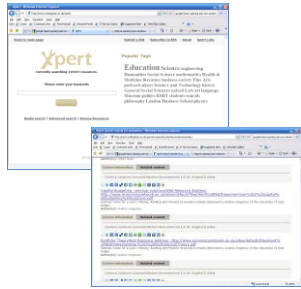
Xpert

Currently searching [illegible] resources

Please enter your keywords

Popular Tags

Education Sciences engineering Humanities Social Science mathematics Health & Medicine Business business society Film Arts podcasts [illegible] Science and Technology history General Social Science cultural Law Language Museum politics RSS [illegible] philosophy London Business School physics